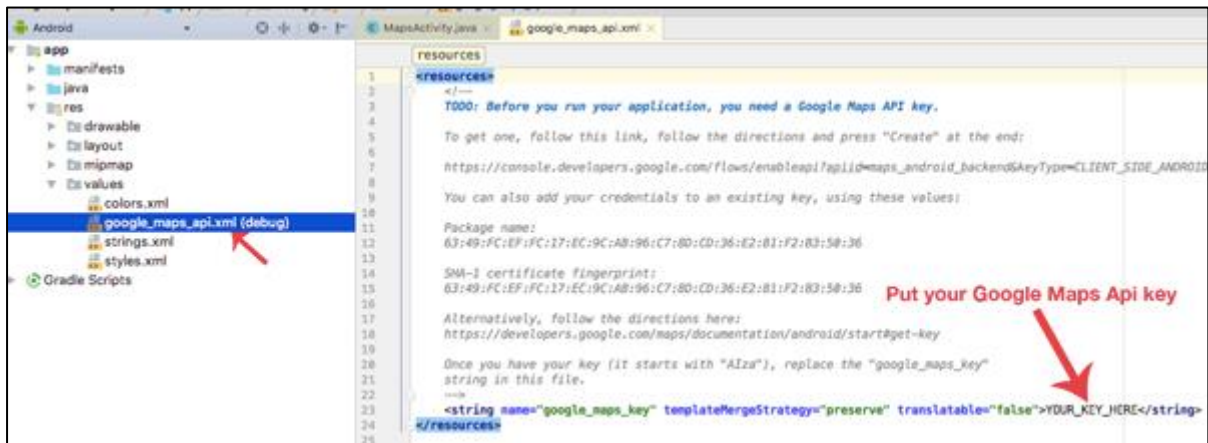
Android

app
manifests
java
res
drawable
layout
mipmap
values
colors.xml
google_maps_api.xml (debug)
strings.xml
styles.xml
Gradle Scripts

MapsActivity.java
google_maps_api.xml

resources

1 <resources>
2 <!--
3 TODO: Before you run your application, you need a Google Maps API key.
4
5 To get one, follow this link, follow the directions and press "Create" at the end:
6
7 https://console.developers.google.com/flows/enableapi?apiid=maps_android_backend&keyType=CLIENT_SIDE_ANDROID
8
9 You can also add your credentials to an existing key, using these values:
10
11 Package name:
12 63:49:FC:EF:FC:17:EC:9C:A8:96:C7:8D:CD:36:E2:81:F2:83:50:36
13
14 SHA-1 certificate fingerprint:
15 63:49:FC:EF:FC:17:EC:9C:A8:96:C7:8D:CD:36:E2:81:F2:83:50:36
16
17 Alternatively, follow the directions here:
18 https://developers.google.com/maps/documentation/android/start#get-key
19
20 Once you have your key (it starts with "AIza"), replace the "google_maps_key"
21 string in this file.
22 -->
23 <string name="google_maps_key" templateMergeStrategy="preserve" translatable="false">YOUR_KEY_HERE</string>
24 </resources>
25

Put your Google Maps Api key